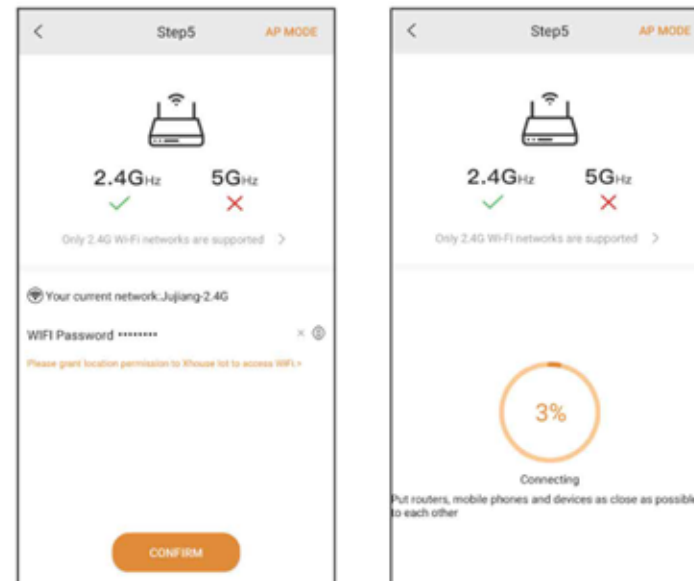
Step5

AP MODE

2.4GHz

5GHz

Only 2.4G Wi-Fi networks are supported >

Your current network:Jujiang-2.4G

WIFI Password ••••••••

Please grant location permission to Xhouse Iot to access WiFi.>

CONFIRM

Step5

AP MODE

2.4GHz

5GHz

Only 2.4G Wi-Fi networks are supported >

3%

Connecting

Put routers, mobile phones and devices as close as possible to each other